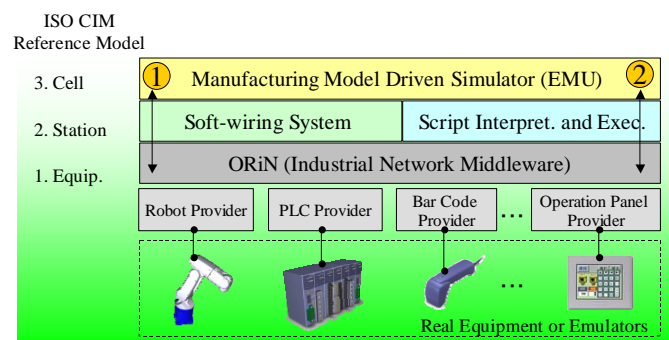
ISO CIM Reference Model

3. Cell

2. Station

1. Equip.

1

Manufacturing Model Driven Simulator (EMU)

2

Soft-wiring System

Script Interpret. and Exec.

ORiN (Industrial Network Middleware)

Robot Provider

PLC Provider

Bar Code Provider

...

Operation Panel Provider

...

Real Equipment or Emulators